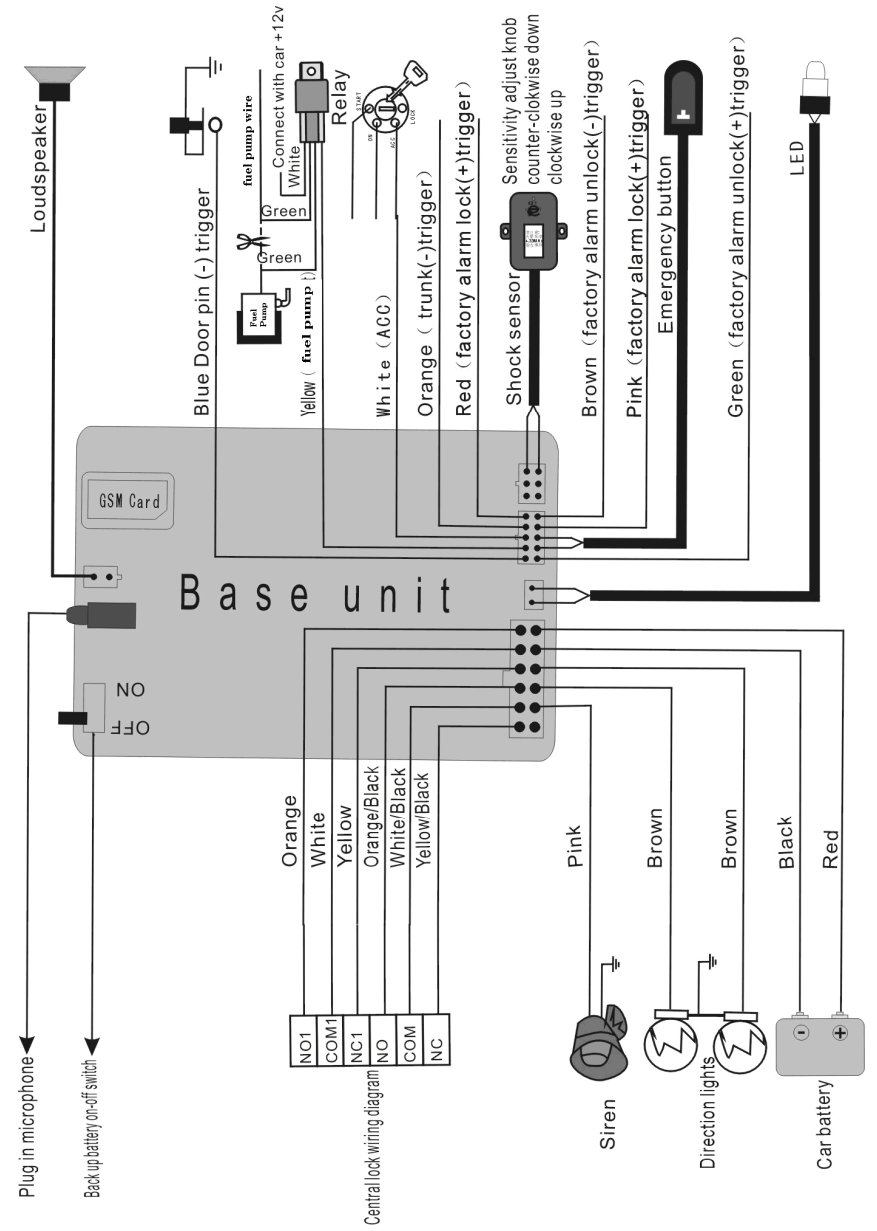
Loudspeaker

Blue Door pin (-) trigger

Connect with car +12v
fuel pump wire
White
Green
Green
Relay
Fuel Pump
Yellow ( fuel pump )

White (ACC)

Orange ( trunk(-)trigger)

Red (factory alarm lock(+)trigger)

Sensitivity adjust knob counter-clokwise down clockwise up

Shock sensor

Brown (factory alarm unlock(-)trigger)

Pink (factory alarm lock(+)trigger)

Emergency button

Green (factory alarm unlock(+)trigger)

LED

GSM Card

Base unit

ON
OFF

Plug in microphone

Back up battery on-off switch

Orange
White
Yellow
Orange/Black
White/Black
Yellow/Black

| NO1 | COM1 | NC1 | NO | COM | NC |
|---|---|---|---|---|---|

Central lock wiring diagram

Pink

Siren

Brown

Brown

Direction lights

Black

Red

Car battery